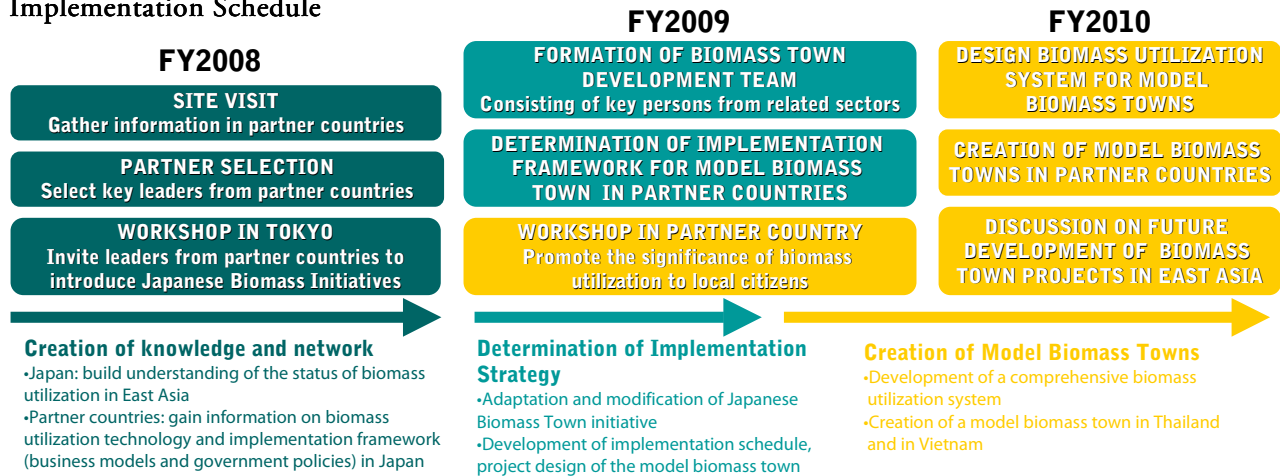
Implementation Schedule

FY2008

SITE VISIT
Gather information in partner countries

PARTNER SELECTION
Select key leaders from partner countries

WORKSHOP IN TOKYO
Invite leaders from partner countries to introduce Japanese Biomass Initiatives

Creation of knowledge and network
•Japan: build understanding of the status of biomass utilization in East Asia
•Partner countries: gain information on biomass utilization technology and implementation framework (business models and government policies) in Japan

FY2009

FORMATION OF BIOMASS TOWN DEVELOPMENT TEAM
Consisting of key persons from related sectors

DETERMINATION OF IMPLEMENTATION FRAMEWORK FOR MODEL BIOMASS TOWN IN PARTNER COUNTRIES

WORKSHOP IN PARTNER COUNTRY
Promote the significance of biomass utilization to local citizens

Determination of Implementation Strategy
•Adaptation and modification of Japanese Biomass Town initiative
•Development of implementation schedule, project design of the model biomass town

FY2010

DESIGN BIOMASS UTILIZATION SYSTEM FOR MODEL BIOMASS TOWNS

CREATION OF MODEL BIOMASS TOWNS IN PARTNER COUNTRIES

DISCUSSION ON FUTURE DEVELOPMENT OF BIOMASS TOWN PROJECTS IN EAST ASIA

Creation of Model Biomass Towns
•Development of a comprehensive biomass utilization system
•Creation of a model biomass town in Thailand and in Vietnam